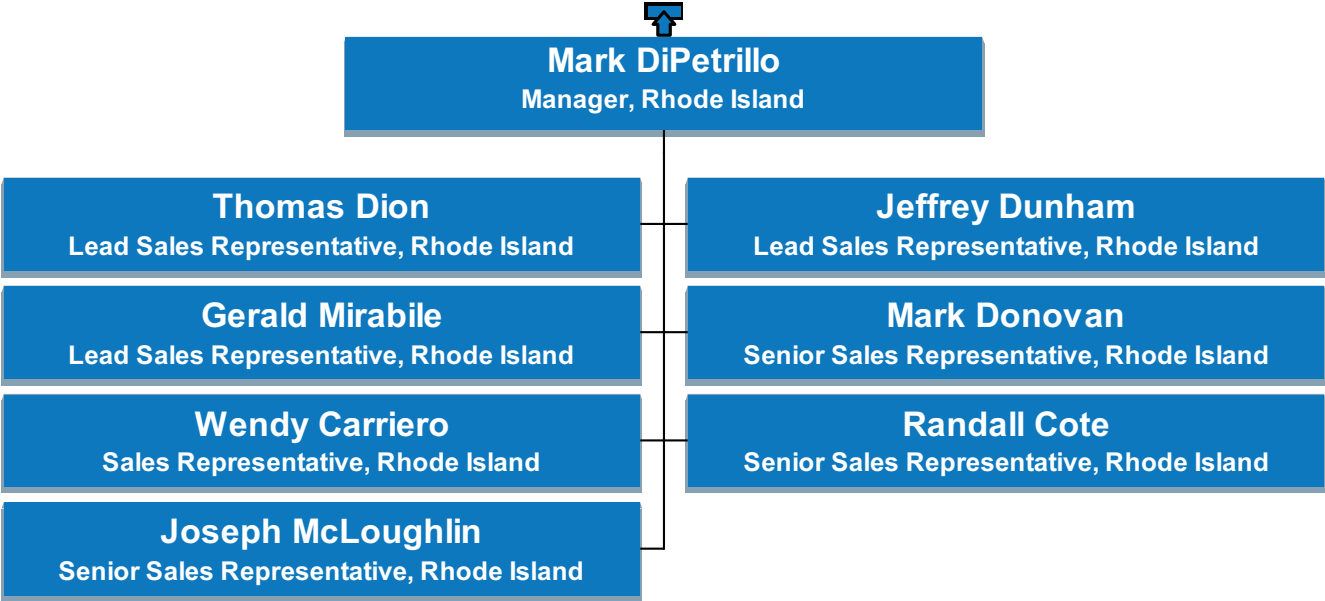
Mark DiPetrillo
Manager, Rhode Island

Thomas Dion
Lead Sales Representative, Rhode Island

Jeffrey Dunham
Lead Sales Representative, Rhode Island

Gerald Mirabile
Lead Sales Representative, Rhode Island

Mark Donovan
Senior Sales Representative, Rhode Island

Wendy Carriero
Sales Representative, Rhode Island

Randall Cote
Senior Sales Representative, Rhode Island

Joseph McLoughlin
Senior Sales Representative, Rhode Island